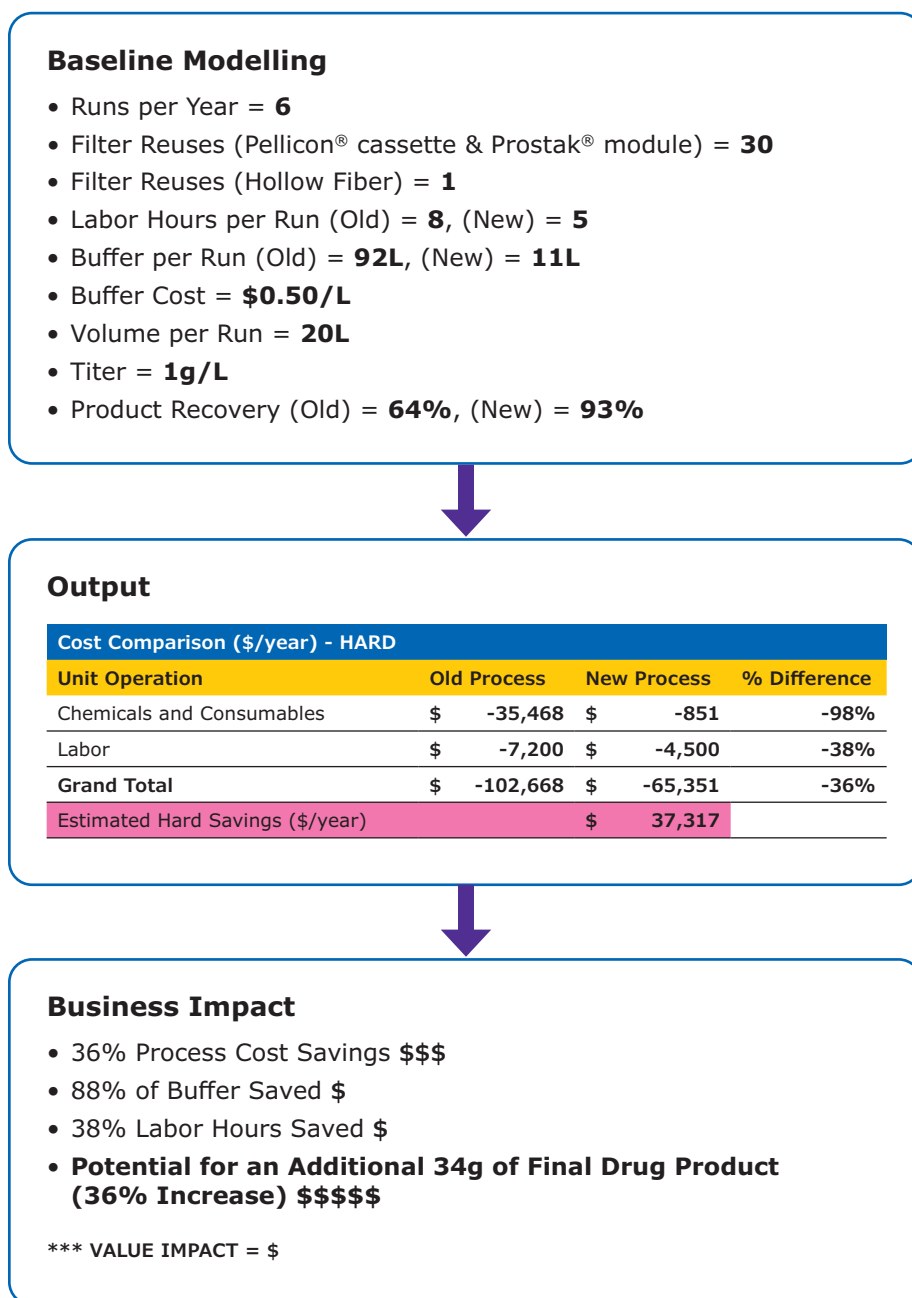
**Baseline Modelling**

- Runs per Year = **6**
- Filter Reuses (Pellicon® cassette & Prostak® module) = **30**
- Filter Reuses (Hollow Fiber) = **1**
- Labor Hours per Run (Old) = **8**, (New) = **5**
- Buffer per Run (Old) = **92L**, (New) = **11L**
- Buffer Cost = **$0.50/L**
- Volume per Run = **20L**
- Titer = **1g/L**
- Product Recovery (Old) = **64%**, (New) = **93%**

**Output**

Cost Comparison ($/year) - HARD

| Unit Operation | Old Process | New Process | % Difference |
|---|---|---|---|
| Chemicals and Consumables | $ -35,468 | $ -851 | -98% |
| Labor | $ -7,200 | $ -4,500 | -38% |
| **Grand Total** | $ -102,668 | $ -65,351 | -36% |
| Estimated Hard Savings ($/year) | | $ 37,317 | |

**Business Impact**

- 36% Process Cost Savings $$$
- 88% of Buffer Saved $
- 38% Labor Hours Saved $
- **Potential for an Additional 34g of Final Drug Product (36% Increase) $$$$$**

*** VALUE IMPACT = $